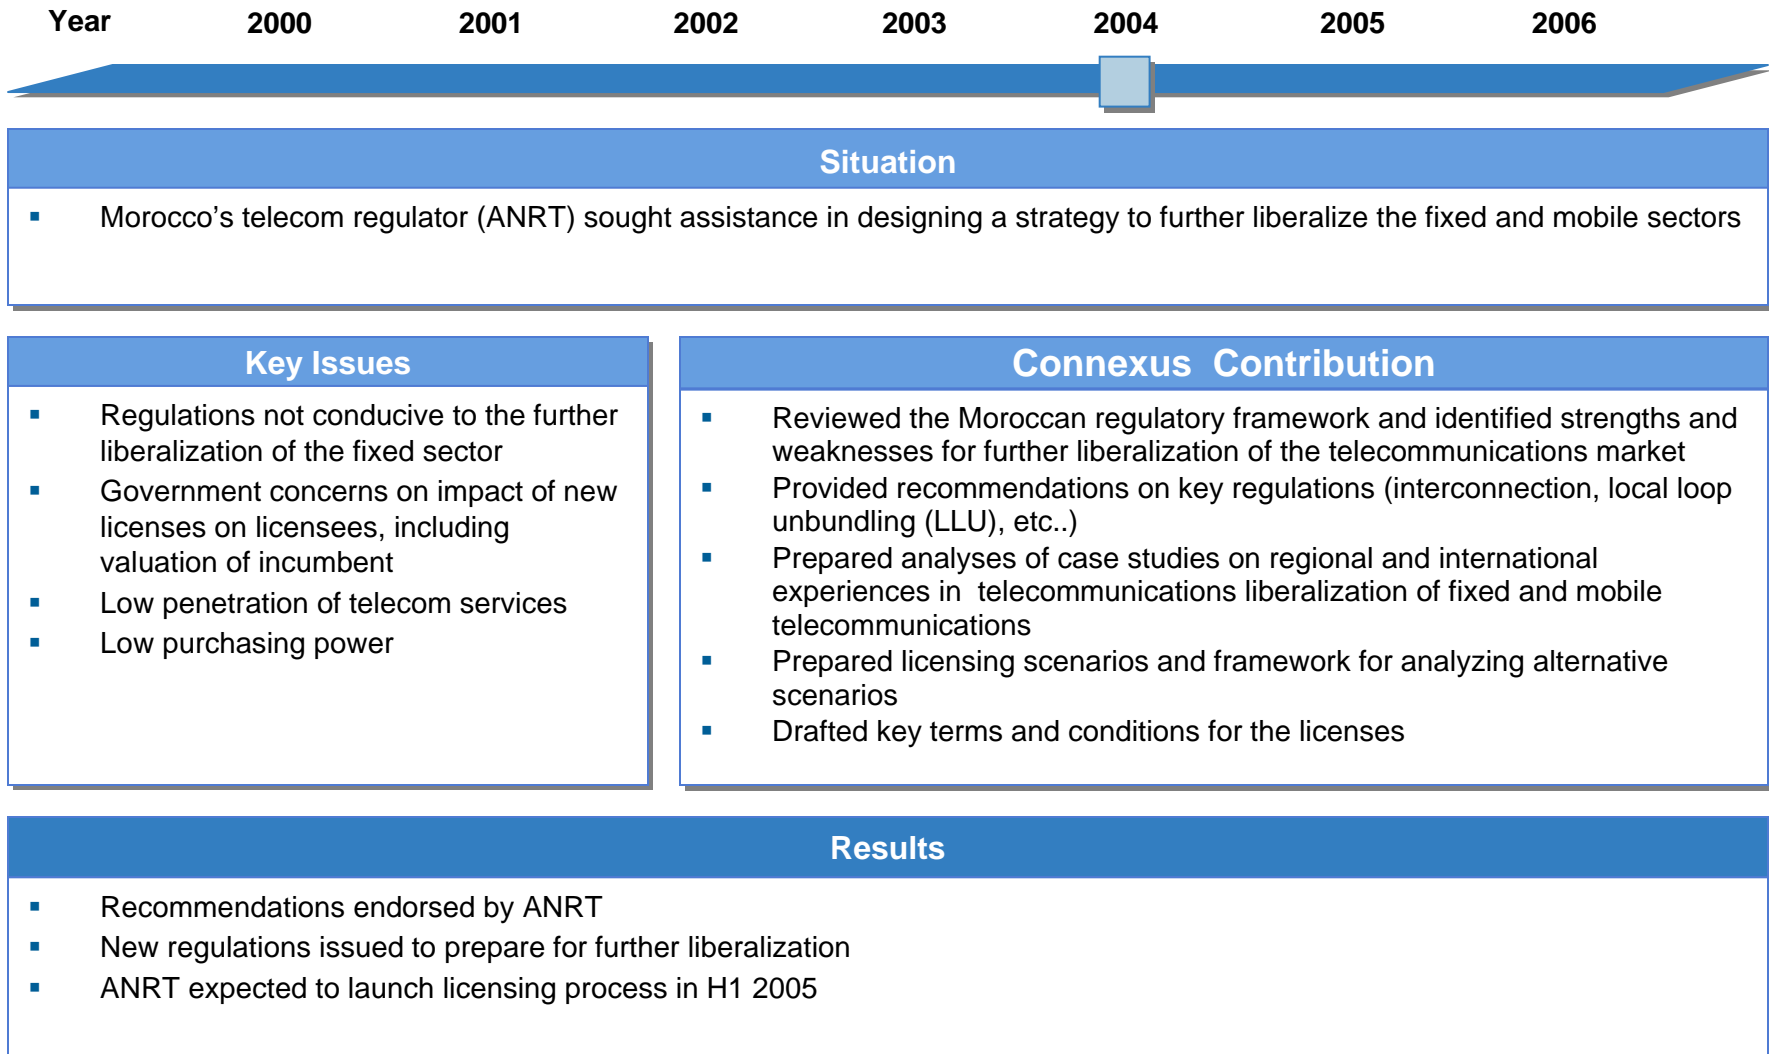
Year 2000 2001 2002 2003 2004 2005 2006

Situation

▪ Morocco’s telecom regulator (ANRT) sought assistance in designing a strategy to further liberalize the fixed and mobile sectors

Key Issues

▪ Regulations not conducive to the further liberalization of the fixed sector
▪ Government concerns on impact of new licenses on licensees, including valuation of incumbent
▪ Low penetration of telecom services
▪ Low purchasing power

Connexus Contribution

▪ Reviewed the Moroccan regulatory framework and identified strengths and weaknesses for further liberalization of the telecommunications market
▪ Provided recommendations on key regulations (interconnection, local loop unbundling (LLU), etc..)
▪ Prepared analyses of case studies on regional and international experiences in telecommunications liberalization of fixed and mobile telecommunications
▪ Prepared licensing scenarios and framework for analyzing alternative scenarios
▪ Drafted key terms and conditions for the licenses

Results

▪ Recommendations endorsed by ANRT
▪ New regulations issued to prepare for further liberalization
▪ ANRT expected to launch licensing process in H1 2005